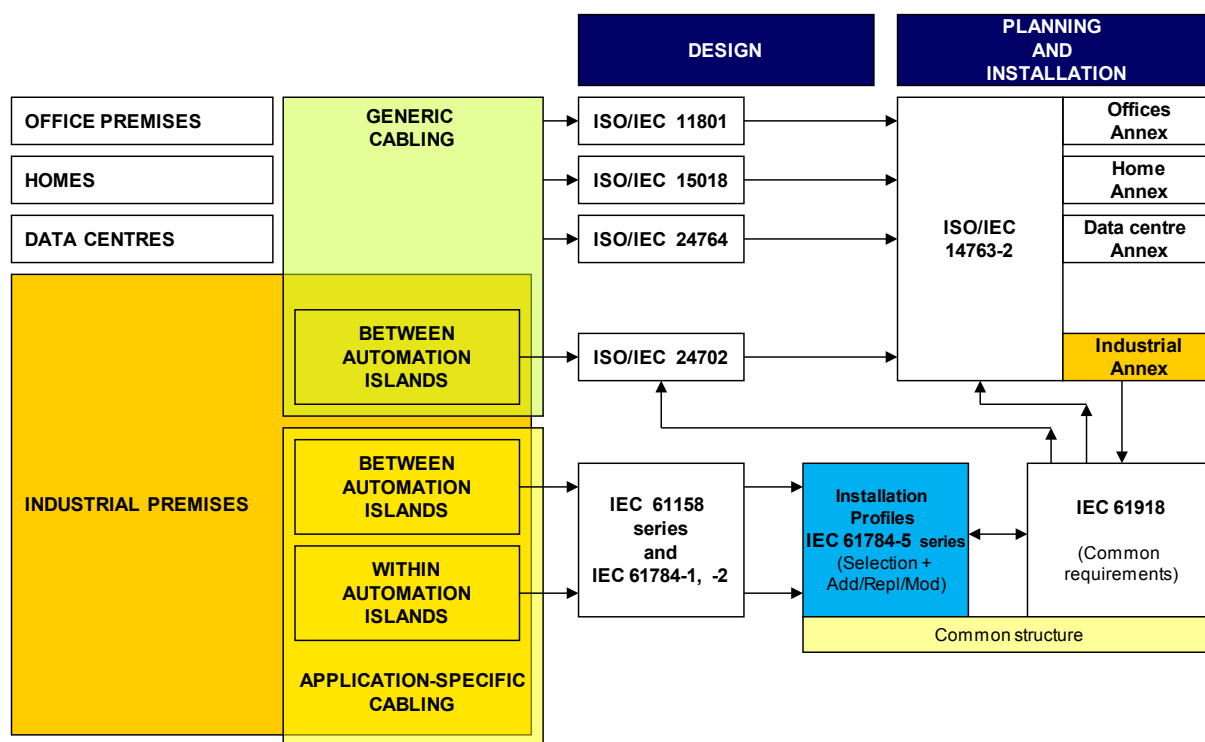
DESIGN

PLANNING AND INSTALLATION

OFFICE PREMISES

HOMES

DATA CENTRES

GENERIC CABLING

ISO/IEC 11801

ISO/IEC 15018

ISO/IEC 24764

ISO/IEC 14763-2

Offices Annex

Home Annex

Data centre Annex

BETWEEN AUTOMATION ISLANDS

ISO/IEC 24702

Industrial Annex

INDUSTRIAL PREMISES

BETWEEN AUTOMATION ISLANDS

WITHIN AUTOMATION ISLANDS

APPLICATION-SPECIFIC CABLING

IEC 61158 series and IEC 61784-1, -2

Installation Profiles IEC 61784-5 series (Selection + Add/Repl/Mod)

IEC 61918

(Common requirements)

Common structure